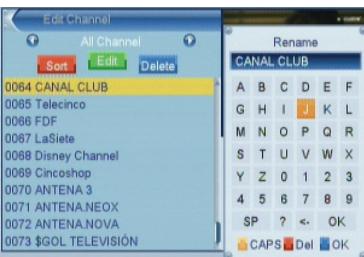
Edit Channel

All Channel

Sort Edit Delete

0064 CANAL CLUB
0065 Telecinco
0066 FDF
0067 LaSiete
0068 Disney Channel
0069 Cincoshop
0070 ANTENA 3
0071 ANTENA.NEOX
0072 ANTENA.NOVA
0073 $GOL TELEVISIÓN

Rename

CANAL CLUB

| A | B | C | D | E | F |
|---|---|---|---|---|---|
| G | H | I | J | K | L |
| M | N | O | P | Q | R |
| S | T | U | V | W | X |
| Y | Z | 0 | 1 | 2 | 3 |
| 4 | 5 | 6 | 7 | 8 | 9 |
| SP | ? | <- | OK | | |

CAPS Del OK